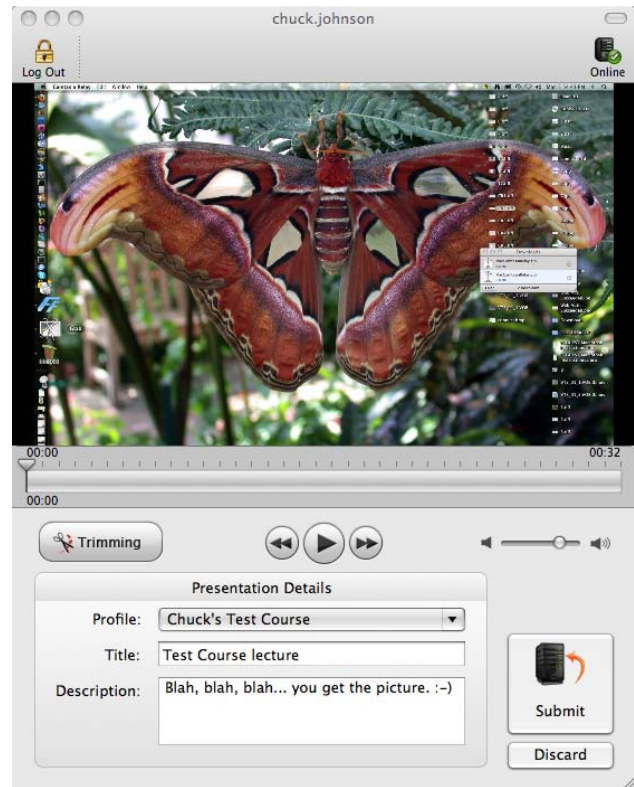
chuck.johnson

Log Out

Online

00:00

00:32

00:00

Trimming

Presentation Details

Profile: Chuck's Test Course

Title: Test Course lecture

Description: Blah, blah, blah... you get the picture. :-)

Submit

Discard